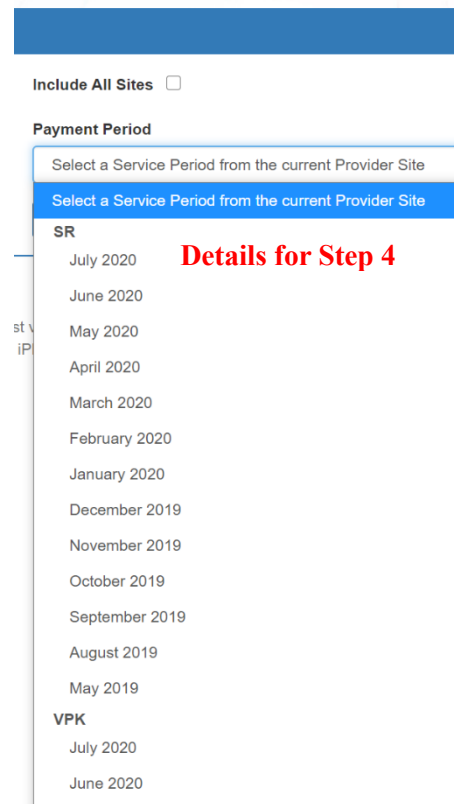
Include All Sites

Payment Period

Select a Service Period from the current Provider Site

Select a Service Period from the current Provider Site

SR

July 2020

Details for Step 4

June 2020

May 2020

April 2020

March 2020

February 2020

January 2020

December 2019

November 2019

October 2019

September 2019

August 2019

May 2019

VPK

July 2020

June 2020

st v

iP